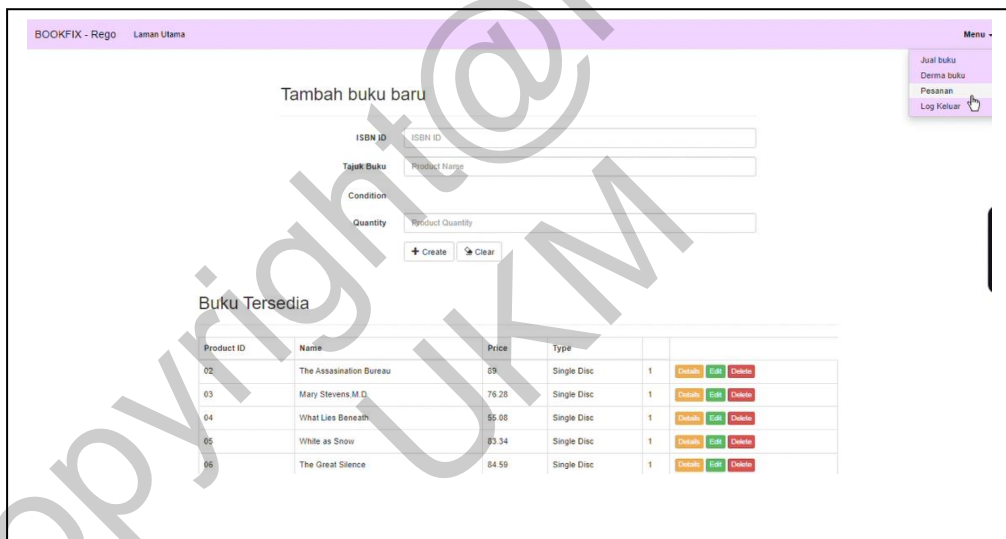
BOOKFIX - Rego Laman Utama

Menu

Jual buku
Derma buku
Pesanan
Log Keluar

Tambah buku baru

ISBN ID ISBN ID
Tajuk Buku Product Name
Condition
Quantity Product Quantity

+ Create Clear

Buku Tersedia

| Product ID | Name | Price | Type | | |
|---|---|---|---|---|---|
| 02 | The Assasination Bureau | 89 | Single Disc | 1 | Details Edit Delete |
| 03 | Mary Stevens M.D. | 76.28 | Single Disc | 1 | Details Edit Delete |
| 04 | What Lies Beneath | 55.08 | Single Disc | 1 | Details Edit Delete |
| 05 | White as Snow | 83.34 | Single Disc | 1 | Details Edit Delete |
| 06 | The Great Silence | 84.59 | Single Disc | 1 | Details Edit Delete |

copyright@UKM